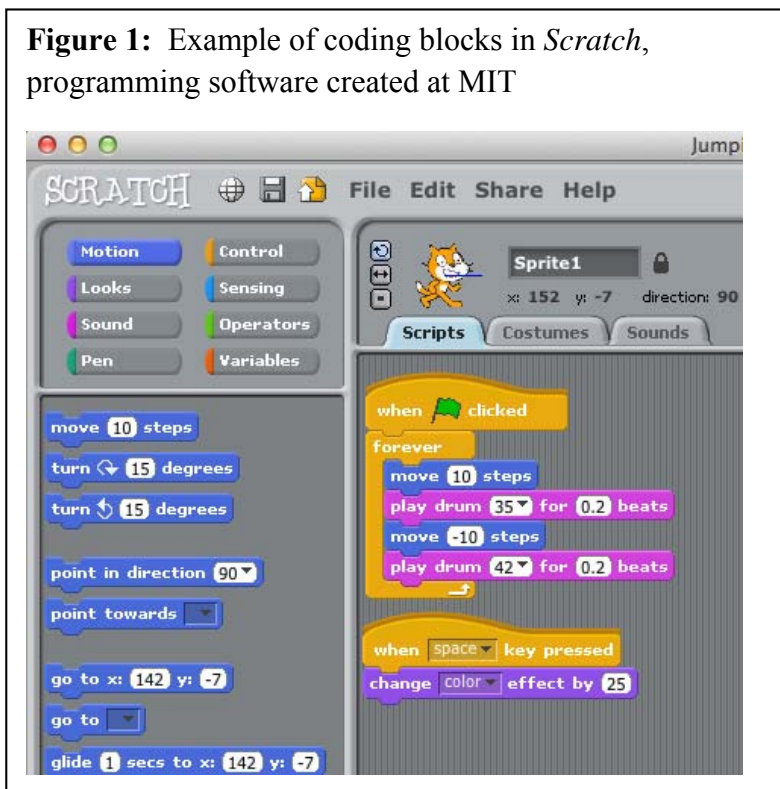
**Figure 1:** Example of coding blocks in *Scratch*, programming software created at MIT

Jumpi

SCRATCH File Edit Share Help

Motion
Control
Looks
Sensing
Sound
Operators
Pen
Variables

Sprite1
x: 152 y: -7 direction: 90

Scripts
Costumes
Sounds

move 10 steps
turn 15 degrees
turn 15 degrees
point in direction 90
point towards
go to x: 142 y: -7
go to
glide 1 secs to x: 142 y: -7

when clicked
forever
move 10 steps
play drum 35 for 0.2 beats
move -10 steps
play drum 42 for 0.2 beats

when space key pressed
change color effect by 25